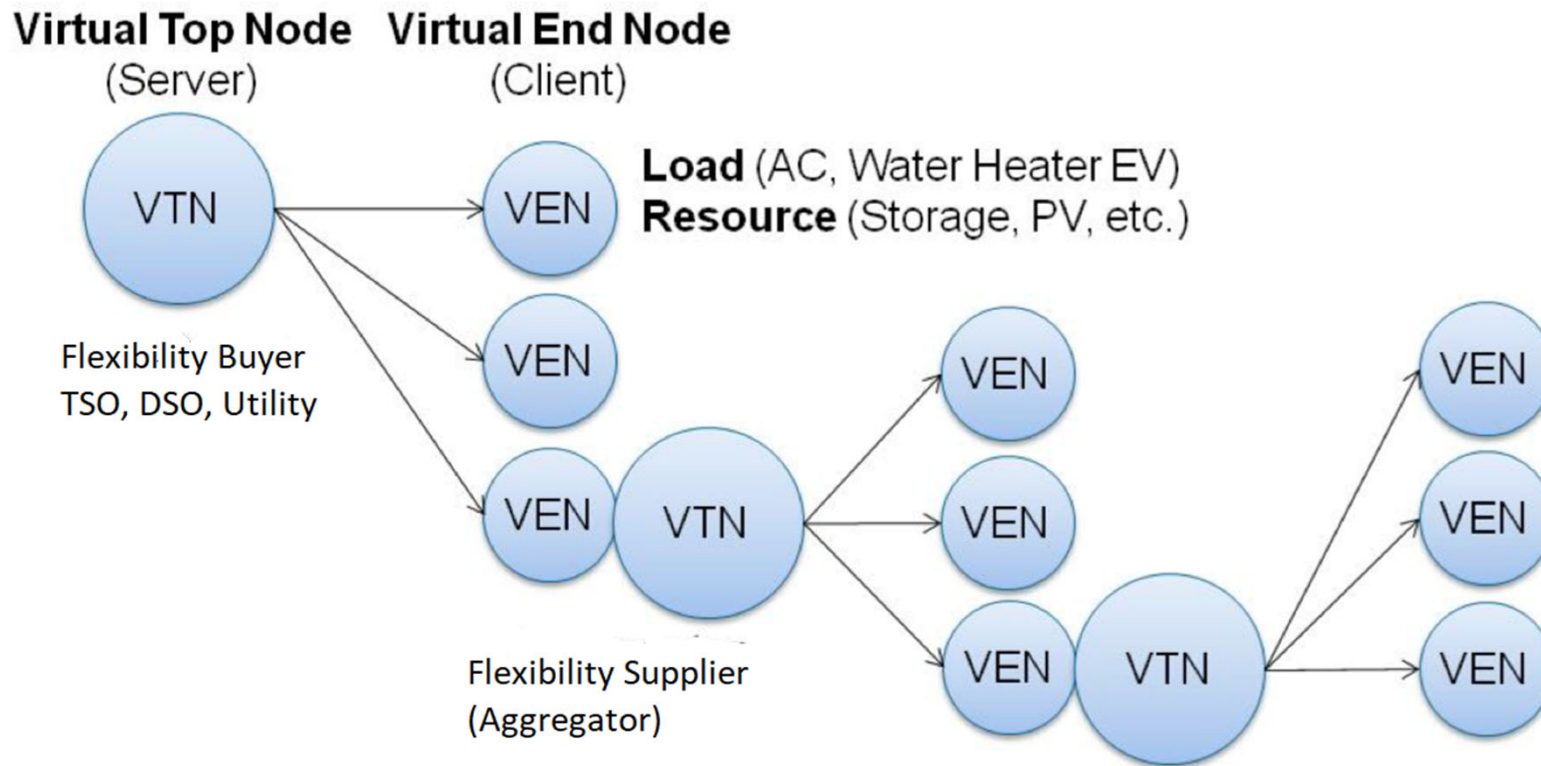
Virtual Top Node
(Server)

Virtual End Node
(Client)

VTN

VEN

Load (AC, Water Heater EV)
Resource (Storage, PV, etc.)

Flexibility Buyer
TSO, DSO, Utility

VEN

VEN

VTN

VEN

VEN

VEN

VTN

VEN

VEN

VEN

Flexibility Supplier
(Aggregator)